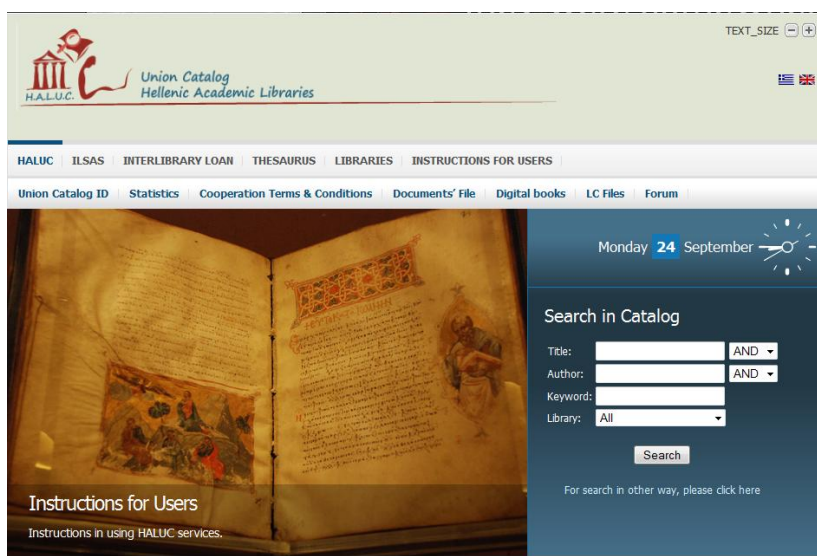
TEXT_SIZE − +

H.A.L.U.C. Union Catalog Hellenic Academic Libraries

HALUC | ILSAS | INTERLIBRARY LOAN | THESAURUS | LIBRARIES | INSTRUCTIONS FOR USERS

Union Catalog ID | Statistics | Cooperation Terms & Conditions | Documents' File | Digital books | LC Files | Forum

Monday 24 September

Search in Catalog

Title: AND
Author: AND
Keyword:
Library: All

Search

For search in other way, please click here

Instructions for Users

Instructions in using HALUC services.